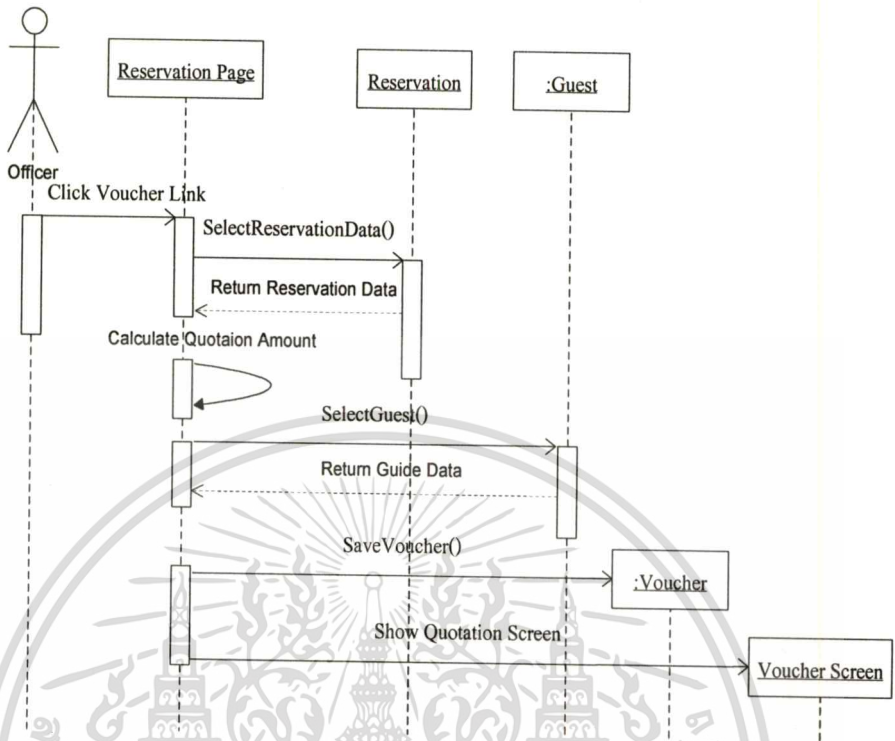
Reservation Page

Reservation

:Guest

Officer

Click Voucher Link

SelectReservationData()

Return Reservation Data

Calculate Quotaion Amount

SelectGuest()

Return Guide Data

SaveVoucher()

:Voucher

Show Quotation Screen

Voucher Screen